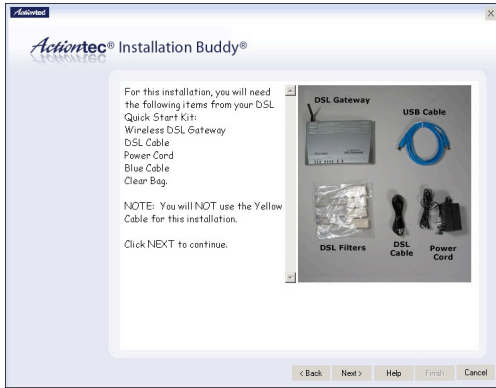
Actiontec

Actiontec® Installation Buddy®

For this installation, you will need the following items from your DSL Quick Start Kit:
Wireless DSL Gateway
DSL Cable
Power Cord
Blue Cable
Clear Bag.

NOTE: You will NOT use the Yellow Cable for this installation.

Click NEXT to continue.

DSL Gateway
USB Cable
DSL Filters
DSL Cable
Power Cord

< Back
Next >
Help
Finish
Cancel